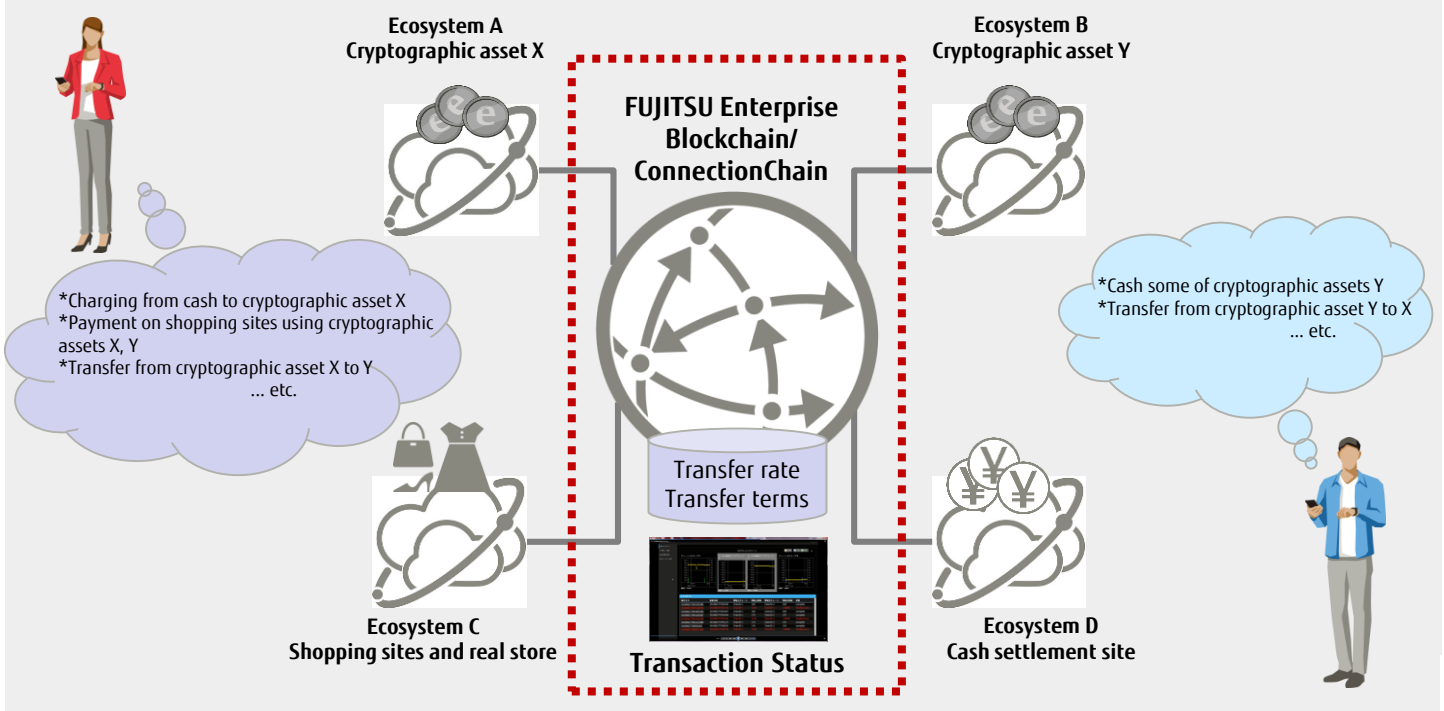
Ecosystem A
Cryptographic asset X

FUJITSU Enterprise Blockchain/ ConnectionChain

Ecosystem B
Cryptographic asset Y

*Charging from cash to cryptographic asset X
*Payment on shopping sites using cryptographic assets X, Y
*Transfer from cryptographic asset X to Y
... etc.

*Cash some of cryptographic assets Y
*Transfer from cryptographic asset Y to X
... etc.

Transfer rate
Transfer terms

Ecosystem C
Shopping sites and real store

Transaction Status

Ecosystem D
Cash settlement site